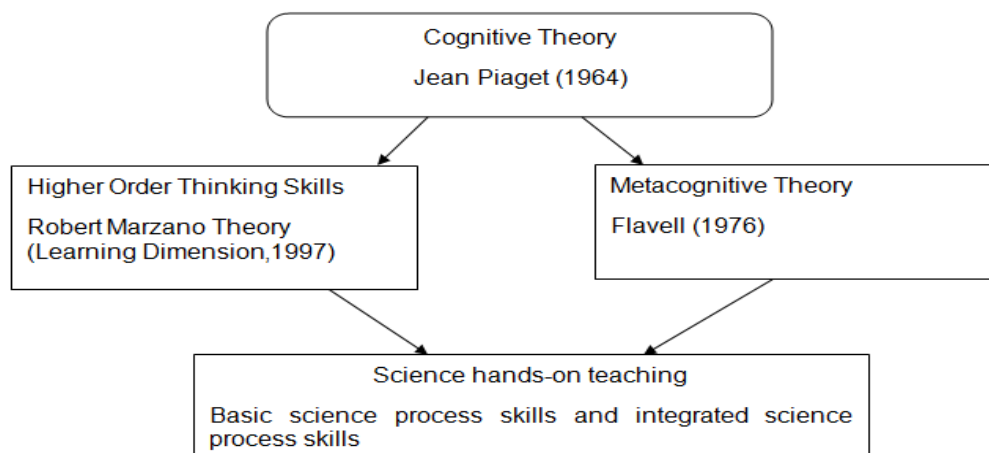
Cognitive Theory

Jean Piaget (1964)

Higher Order Thinking Skills

Robert Marzano Theory (Learning Dimension,1997)

Metacognitive Theory

Flavell (1976)

Science hands-on teaching

Basic science process skills and integrated science process skills